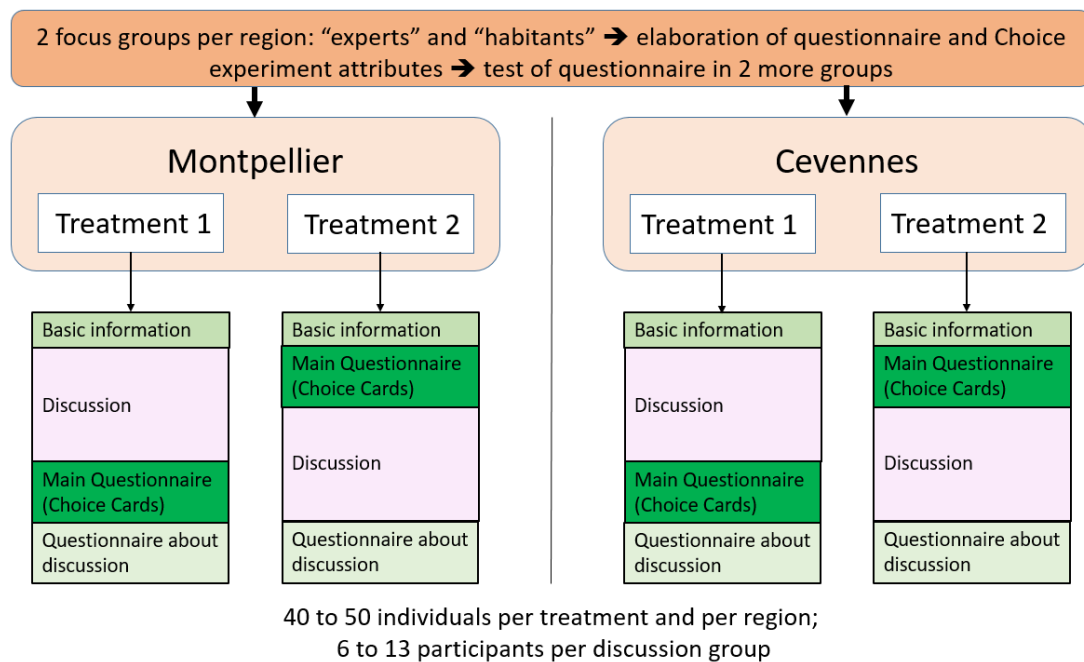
2 focus groups per region: “experts” and “habitants” ➔ elaboration of questionnaire and Choice experiment attributes ➔ test of questionnaire in 2 more groups

Montpellier

Treatment 1

Treatment 2

Basic information

Discussion

Main Questionnaire (Choice Cards)

Questionnaire about discussion

Basic information

Main Questionnaire (Choice Cards)

Discussion

Questionnaire about discussion

Cevennes

Treatment 1

Treatment 2

Basic information

Discussion

Main Questionnaire (Choice Cards)

Questionnaire about discussion

Basic information

Main Questionnaire (Choice Cards)

Discussion

Questionnaire about discussion

40 to 50 individuals per treatment and per region;
6 to 13 participants per discussion group